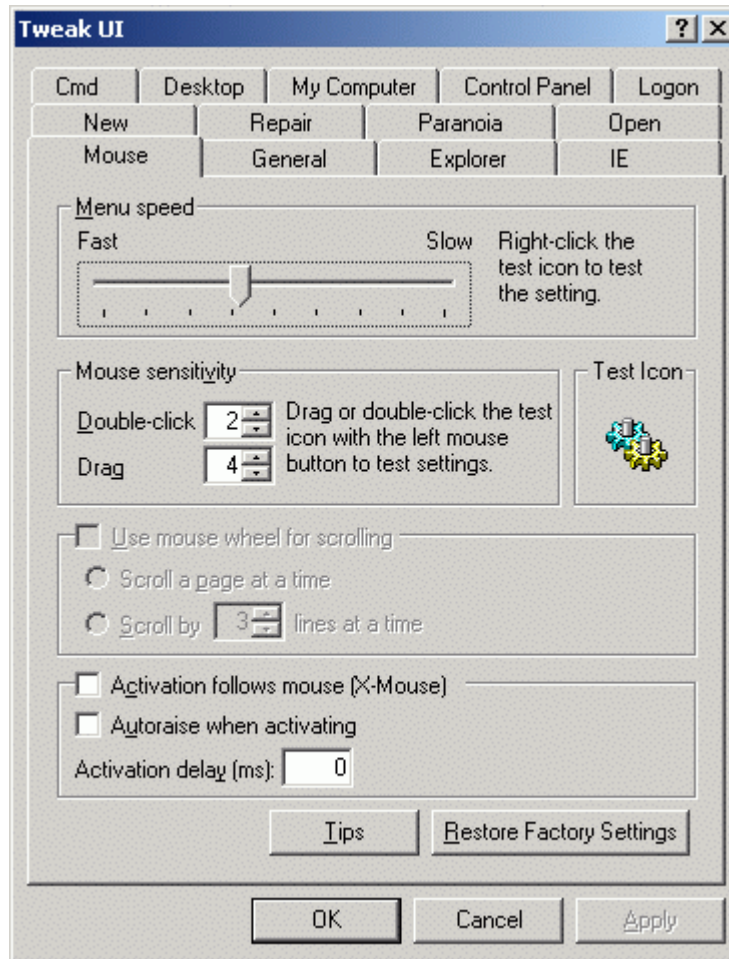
Tweak UI

?

Cmd
Desktop
My Computer
Control Panel
Logon
New
Repair
Paranoia
Open
Mouse
General
Explorer
IE

Menu speed
Fast
Slow
Right-click the test icon to test the setting.

Mouse sensitivity
Double-click 2
Drag 4
Drag or double-click the test icon with the left mouse button to test settings.

Test Icon

Use mouse wheel for scrolling
Scroll a page at a time
Scroll by 3 lines at a time

Activation follows mouse (X-Mouse)
Autoraise when activating
Activation delay (ms): 0

Tips
Restore Factory Settings

OK
Cancel
Apply